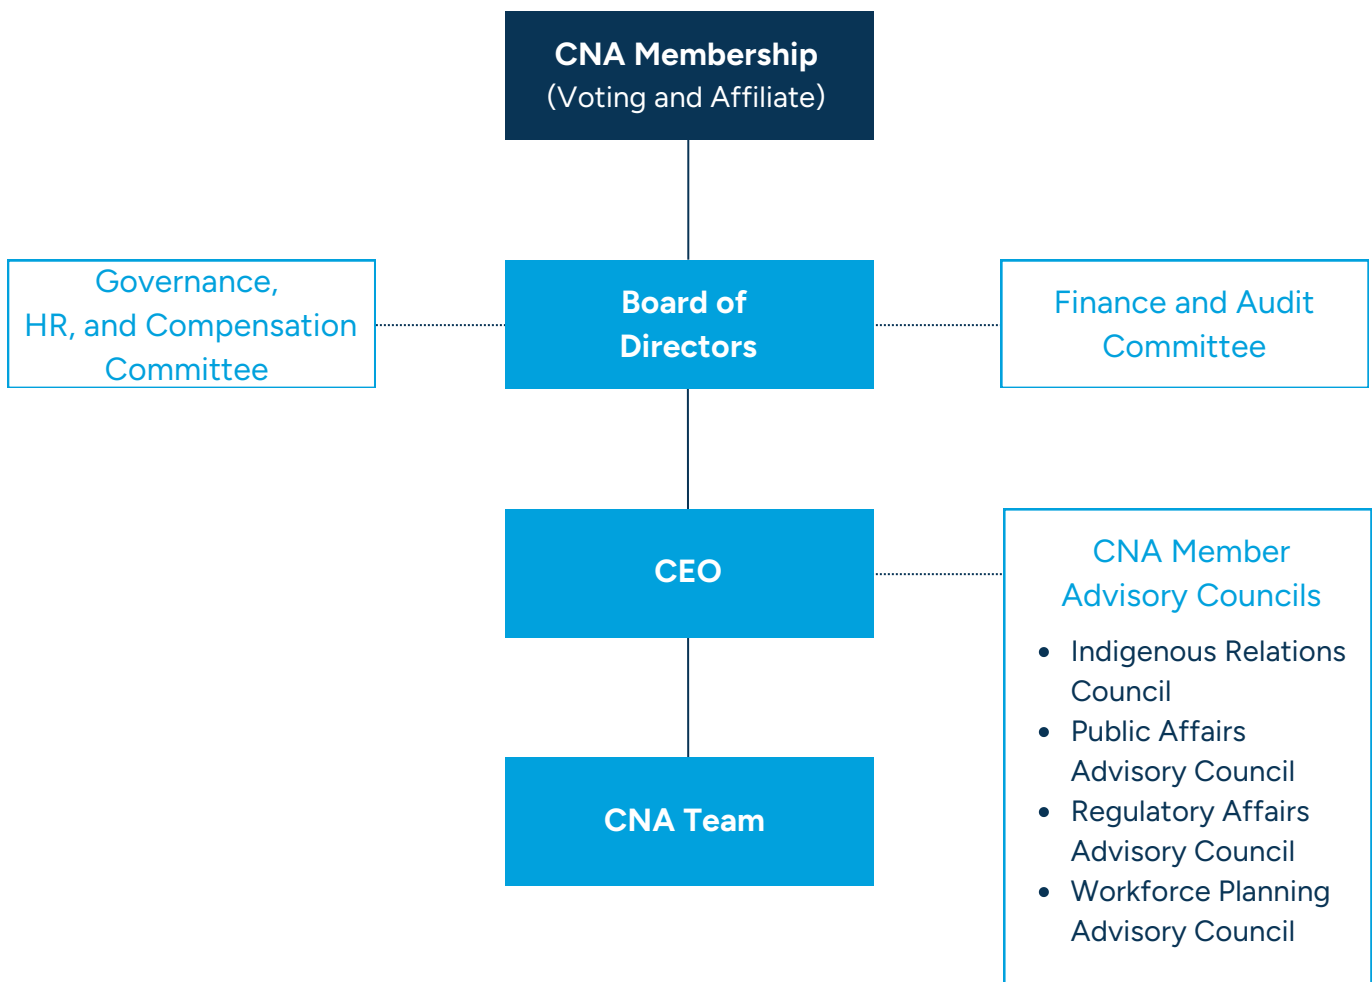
CNA Membership
(Voting and Affiliate)

Governance,
HR, and Compensation
Committee

Board of
Directors

Finance and Audit
Committee

CEO

CNA Member
Advisory Councils

- Indigenous Relations Council
- Public Affairs Advisory Council
- Regulatory Affairs Advisory Council
- Workforce Planning Advisory Council

CNA Team